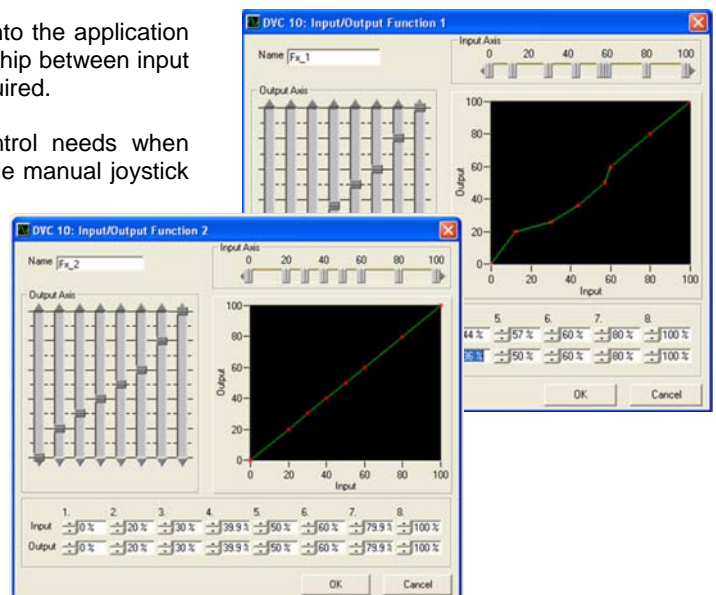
nto the application hip between input uired.

ntrol needs when e manual joystick

DVC 10: Input/Output Function 1

Name Fx_1

Input Axis
0 20 40 60 80 100

Output Axis

100
80
60
40
20
0
Output
0 20 40 60 80 100
Input

5. 6. 7. 8.
44 % 57 % 60 % 80 % 100 %
36 % 50 % 60 % 80 % 100 %

OK Cancel

DVC 10: Input/Output Function 2

Name Fx_2

Input Axis
0 20 40 60 80 100

Output Axis

100
80
60
40
20
0
Output
0 20 40 60 80 100
Input

| | 1. | 2. | 3. | 4. | 5. | 6. | 7. | 8. |
|---|---|---|---|---|---|---|---|---|
| Input | 0 % | 20 % | 30 % | 39.9 % | 50 % | 60 % | 79.9 % | 100 % |
| Output | 0 % | 20 % | 30 % | 39.9 % | 50 % | 60 % | 79.9 % | 100 % |

OK Cancel